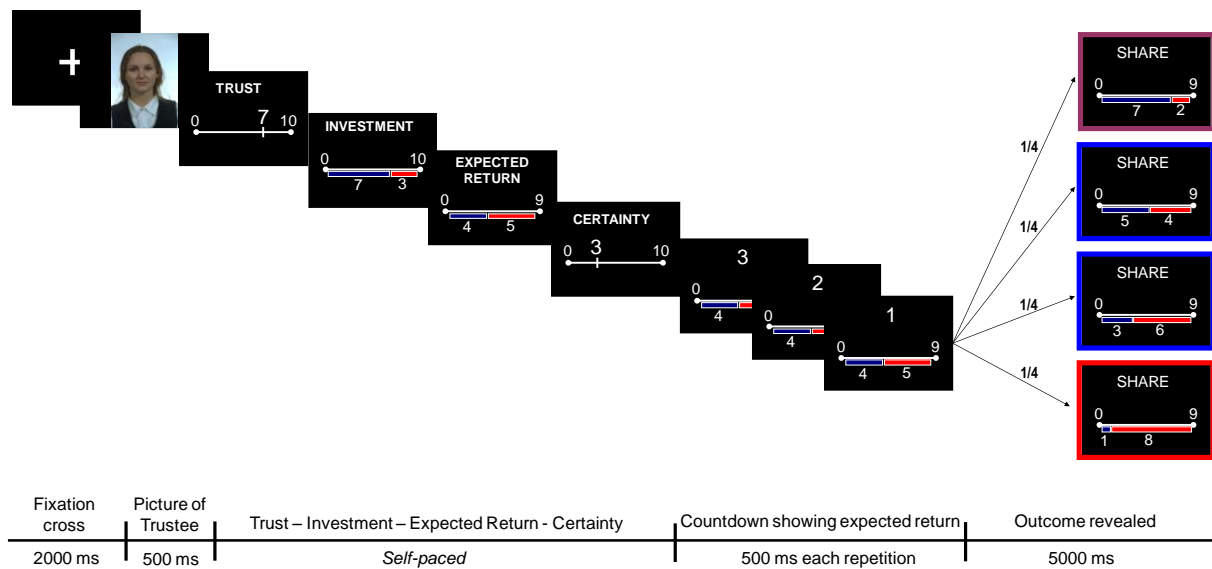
+

TRUST
0 7 10

INVESTMENT
0 10
7 3

EXPECTED RETURN
0 9
4 5

CERTAINTY
0 3 10

3
0
4

2
0
4

1
0 9
4 5

1/4
1/4
1/4
1/4

SHARE
0 9
7 2

SHARE
0 9
5 4

SHARE
0 9
3 6

SHARE
0 9
1 8

Fixation cross
2000 ms

Picture of Trustee
500 ms

Trust – Investment – Expected Return - Certainty
*Self-paced*

Countdown showing expected return
500 ms each repetition

Outcome revealed
5000 ms